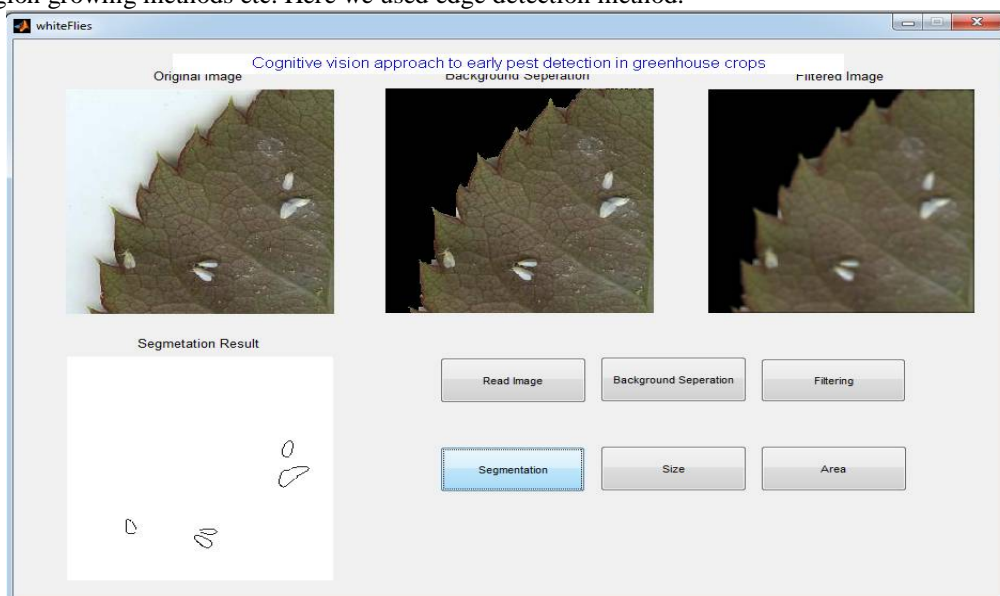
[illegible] growing methods etc. Here we used edge detection method.

whiteFlies

Cognitive vision approach to early pest detection in greenhouse crops

Original Image

Background Seperation

Filtered Image

Segmetation Result

Read Image

Background Seperation

Filtering

Segmentation

Size

Area